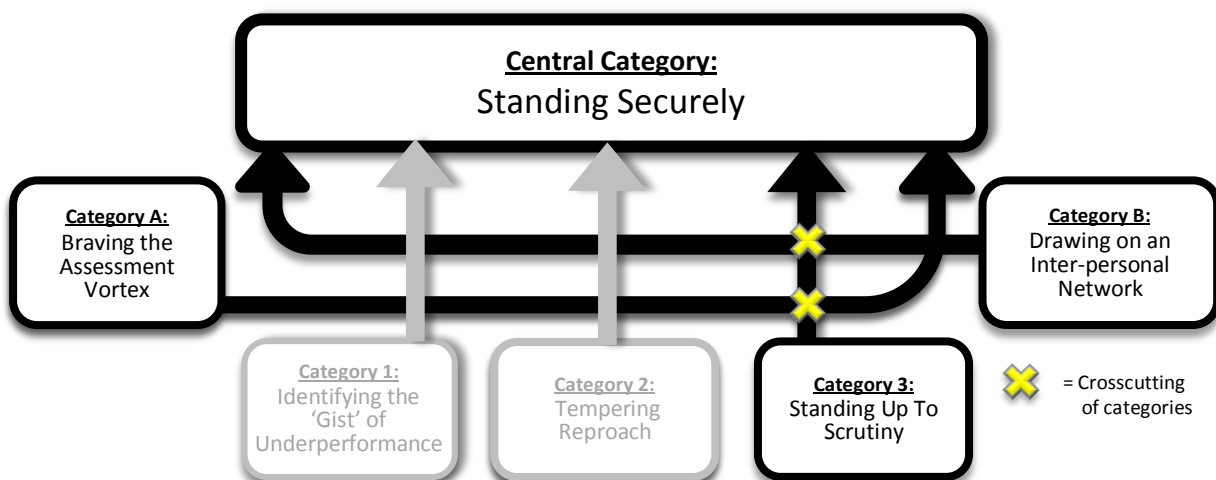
Central Category:
Standing Securely

Category A:
Braving the Assessment Vortex

Category B:
Drawing on an Inter-personal Network

Category 1:
Identifying the 'Gist' of Underperformance

Category 2:
Tempering Reproach

Category 3:
Standing Up To Scrutiny

= Crosscutting of categories